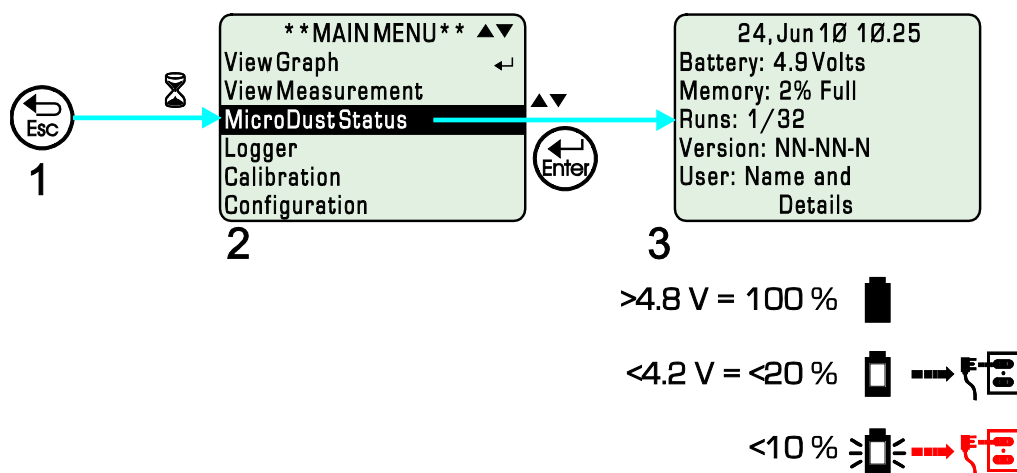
Esc

1

**MAIN MENU** ▲▼
View Graph
View Measurement
MicroDust Status
Logger
Calibration
Configuration

2

▲▼

Enter

24, Jun 1Ø 1Ø.25
Battery: 4.9 Volts
Memory: 2% Full
Runs: 1/32
Version: NN-NN-N
User: Name and Details

3

>4.8 V = 100 %

<4.2 V = <20 %

<10 %